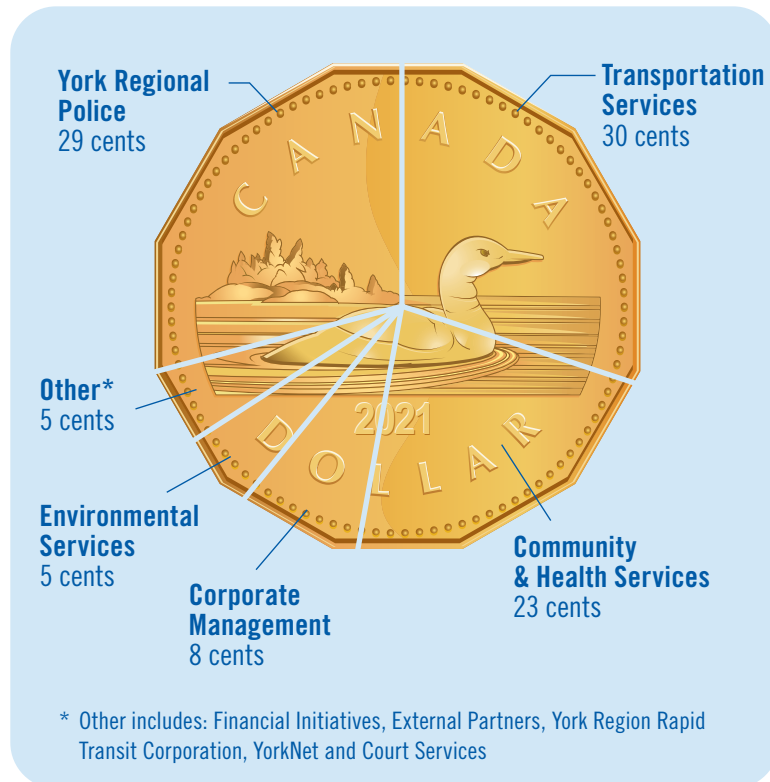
York Regional Police
29 cents

Transportation Services
30 cents

CANADA

2021

DOLLAR

Other*
5 cents

Environmental Services
5 cents

Corporate Management
8 cents

Community & Health Services
23 cents

* Other includes: Financial Initiatives, External Partners, York Region Rapid Transit Corporation, YorkNet and Court Services